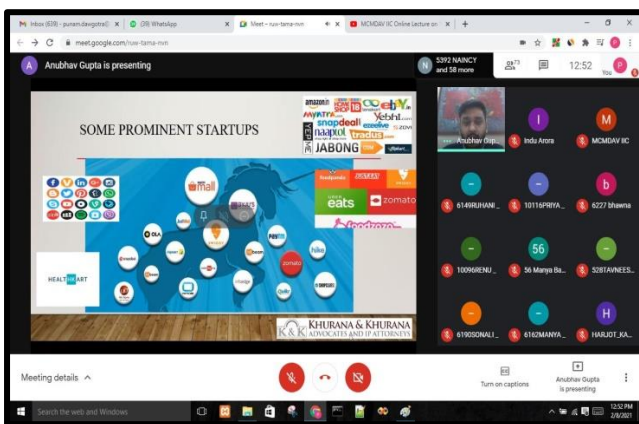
Inbox (639) - puneri.dawgotra@ ×
(28) WhatsApp ×
Meet - nuw-tama-mvn ×
MCMDAV IIC Online Lecture on ×
+

meet.google.com/nuw-tama-mvn

A Anubhav Gupta is presenting

N 5392 NAINCY and 58 more

73

12:52

You

SOME PROMINENT STARTUPS

amazon ebay Yebhi snapdeal ecoolive naaptol tradus JABONG zovi

foodpanda eats zomato foodzoo

mall OLA Paytm hike zomato

HEALTH ART

KHURANA & KHURANA ADVOCATES AND IP ATTORNEYS

Anubhav Gup...

Indu Arora

MCMDAV IIC

6149RUHANI_...

10116PRIYA...

6227 bhawna

10096RENU_...

56 Manya Ba...

528TAVNEES...

6190SONALI_...

6162MANYA_...

HARJOT_KA...

Meeting details ^

Turn on captions

Anubhav Gupta is presenting

Search the web and Windows

12:52 PM
2/8/2021